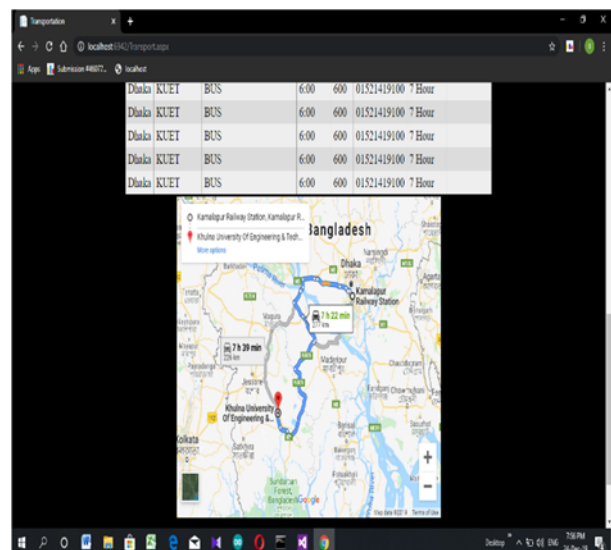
Transportation × +

localhost:6942/Transport.aspx

Apps Submission #46977... localhost

| Dhaka | KUET | BUS | 6:00 | 600 | 01521419100 | 7 Hour |
|---|---|---|---|---|---|---|
| Dhaka | KUET | BUS | 6:00 | 600 | 01521419100 | 7 Hour |
| Dhaka | KUET | BUS | 6:00 | 600 | 01521419100 | 7 Hour |
| Dhaka | KUET | BUS | 6:00 | 600 | 01521419100 | 7 Hour |
| Dhaka | KUET | BUS | 6:00 | 600 | 01521419100 | 7 Hour |

Kamalapur Railway Station, Kamalapur R...
Khulna University Of Engineering & Tech...
More options

Bangladesh
Dhaka
Kamalapur Railway Station
7 h 22 min
277 km
7 h 39 min
226 km
Khulna University Of Engineering &...
Kolkata
Sundarban Forest, Bangladesh
Google
Map data ©2018 Terms of Use

Desktop ENG 7:56 PM